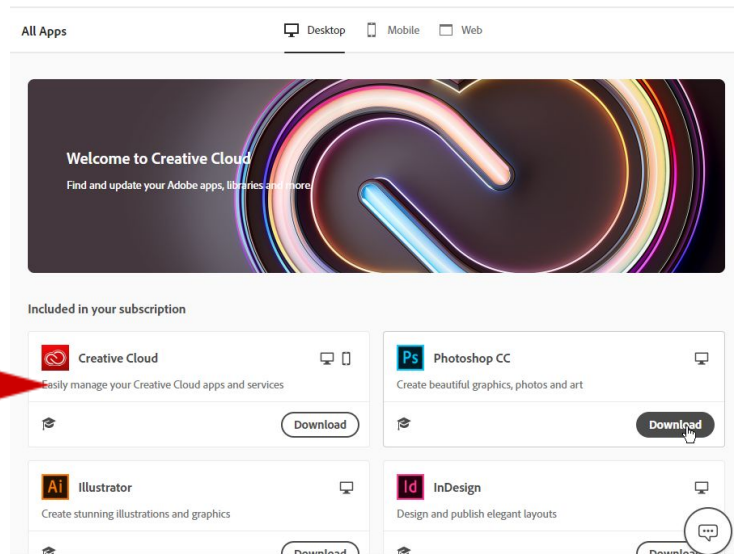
All Apps

Desktop Mobile Web

Welcome to Creative Cloud

Find and update your Adobe apps, libraries and more

Included in your subscription

Creative Cloud

Easily manage your Creative Cloud apps and services

Download

Ps Photoshop CC

Create beautiful graphics, photos and art

Download

Ai Illustrator

Create stunning illustrations and graphics

Download

Id InDesign

Design and publish elegant layouts

Downloa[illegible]